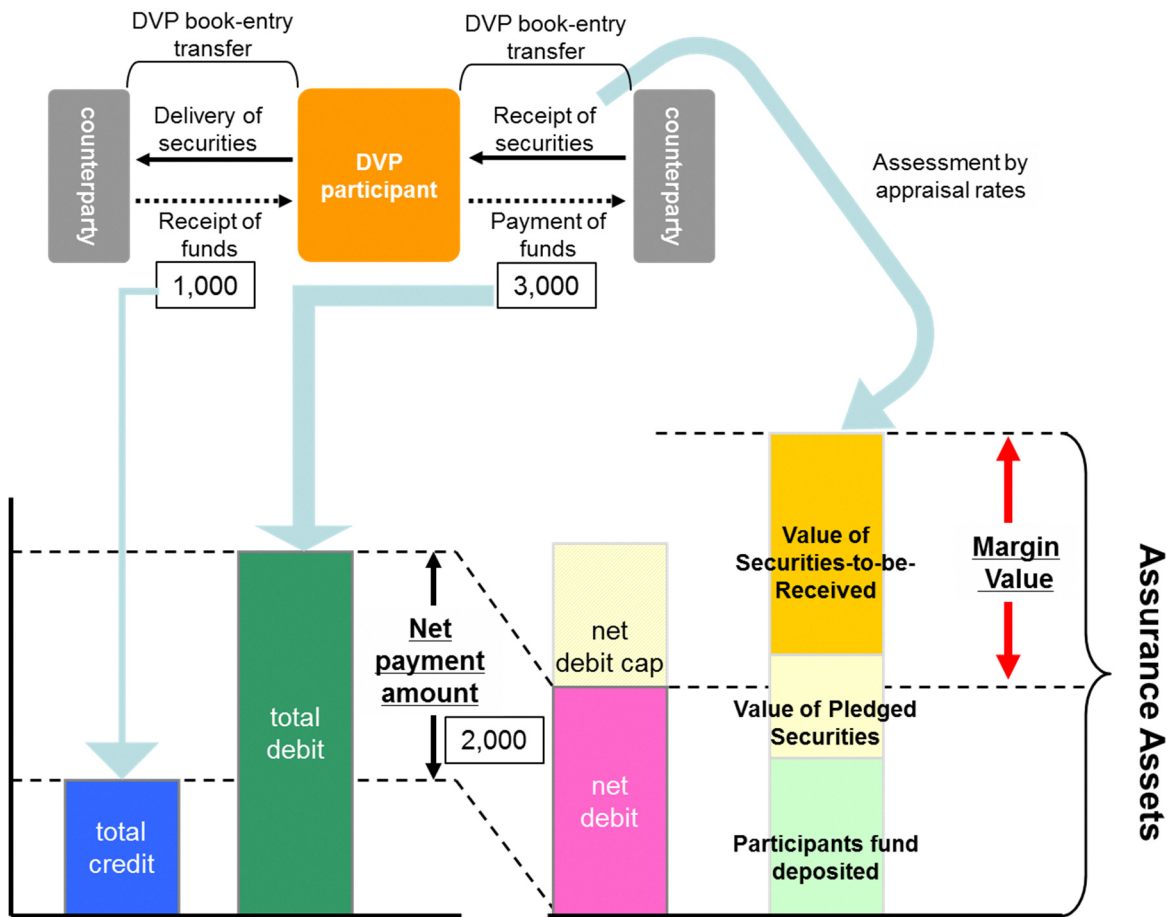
DVP book-entry transfer

DVP book-entry transfer

counterparty

Delivery of securities

Receipt of funds

1,000

DVP participant

Receipt of securities

Payment of funds

3,000

counterparty

Assessment by appraisal rates

total credit

total debit

Net payment amount

2,000

net debit cap

net debit

Value of Securities-to-be-Received

Value of Pledged Securities

Participants fund deposited

Margin Value

Assurance Assets